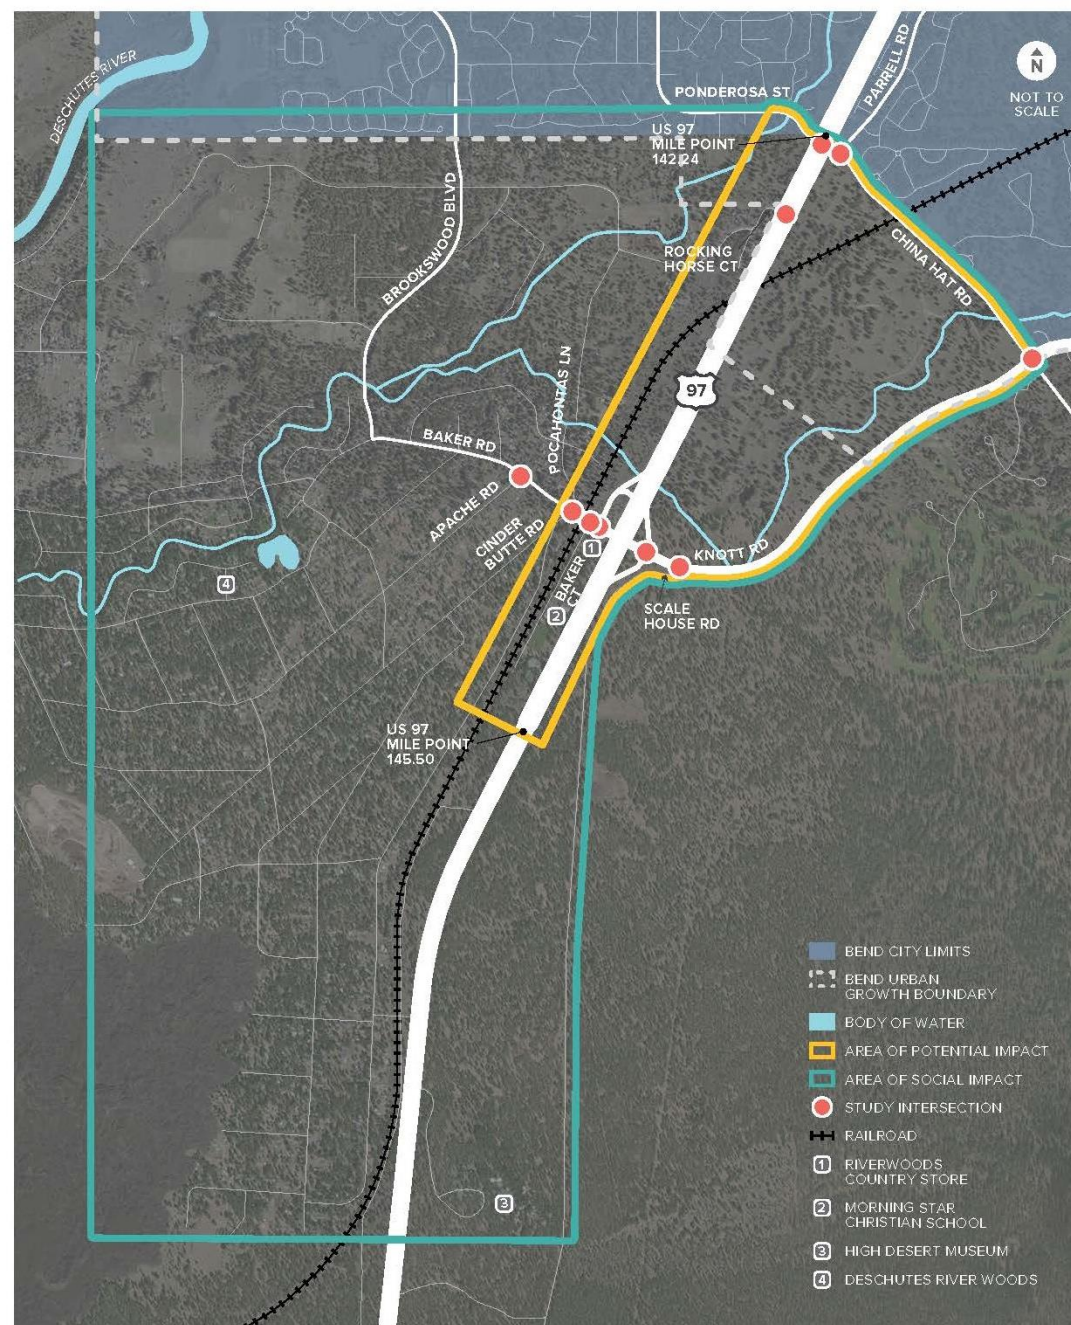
DESCHUTES RIVER

PONDEROSA ST

PARRELL RD

N

NOT TO SCALE

US 97 MILE POINT 142.24

ROCKING HORSE CT

CHINA HAT RD

BROOKSWOOD BLVD

POCAHONTAS LN

97

BAKER RD

APACHE RD

CINDER BUTTE RD

BAKER CT

1

2

4

KNOTT RD

SCALE HOUSE RD

US 97 MILE POINT 145.50

3

BEND CITY LIMITS

BEND URBAN GROWTH BOUNDARY

BODY OF WATER

AREA OF POTENTIAL IMPACT

AREA OF SOCIAL IMPACT

STUDY INTERSECTION

RAILROAD

1 RIVERWOODS COUNTRY STORE

2 MORNING STAR CHRISTIAN SCHOOL

3 HIGH DESERT MUSEUM

4 DESCHUTES RIVER WOODS